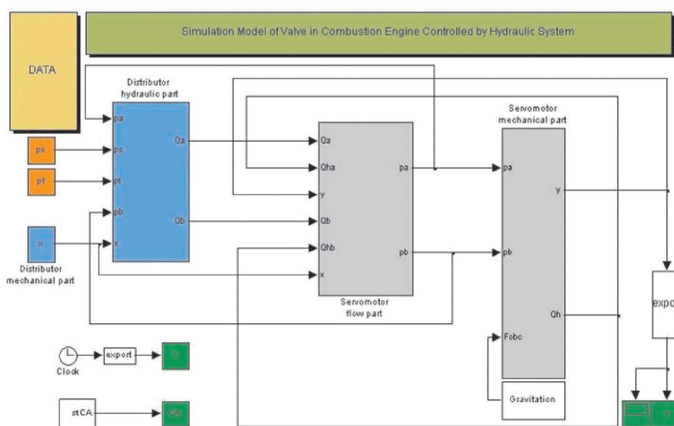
Simulation Model of Valve in Combustion Engine Controlled by Hydraulic System

DATA

Distributor hydraulic part

pa
ps
pt
pb
x

Qa
Qb

ps
pt
x

Distributor mechanical part

Qa
Qha
y
Qb
Qhb
x

pa
pb

Servomotor flow part

Servomotor mechanical part

pa
pb
Fobc

y
Qh

Gravitation

expo

Clock
export

stCA